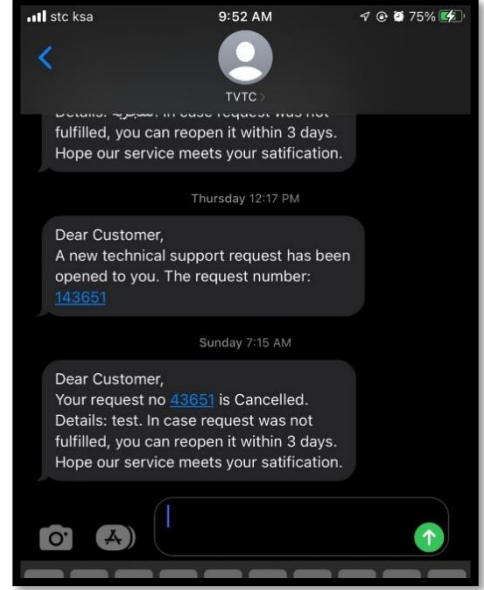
stc ksa
9:52 AM
75%
TVTC >

Details: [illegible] In case request was not fulfilled, you can reopen it within 3 days. Hope our service meets your satification.

Thursday 12:17 PM

Dear Customer,
A new technical support request has been opened to you. The request number: 143651

Sunday 7:15 AM

Dear Customer,
Your request no 43651 is Cancelled. Details: test. In case request was not fulfilled, you can reopen it within 3 days. Hope our service meets your satification.